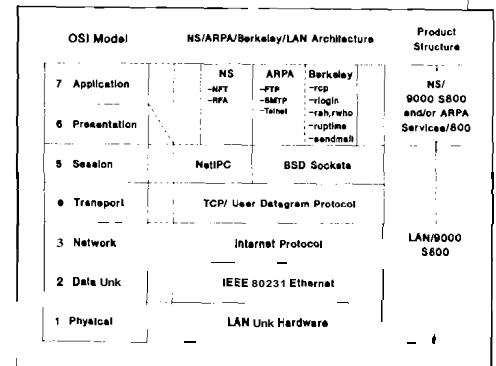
| OSI Model | NS/ARPA/Berkeley/LAN Architecture | | | Product Structure |
|---|---|---|---|---|
| 7 Application | NS -NFT -RFA | ARPA -FTP -SMTP -Telnet | Berkeley -rcp -rlogin -rsh,rwho -ruptime -sendmail | NS/ 9000 S800 and/or ARPA Services/800 |
| 6 Presentation | | | | |
| 5 Session | NetIPC | BSD Sockets | | |
| ● Transport | TCP/ User Datagram Protocol | | | |
| 3 Network | Internet Protocol | | | LAN/9000 S800 |
| 2 Data Unk | IEEE 80231 Ethernat | | | |
| 1 Physical | LAN Unk Hardware | | | |